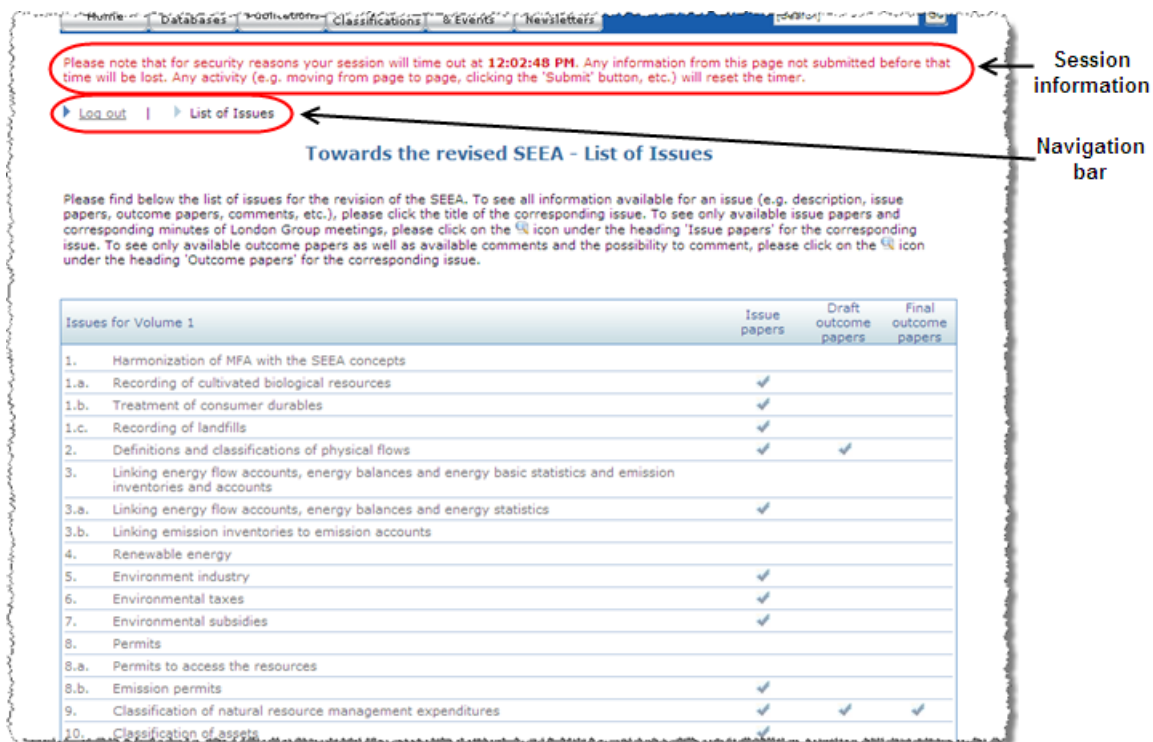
Home | Databases | Publications | Classifications | & Events | Newsletters | Search | Go

Please note that for security reasons your session will time out at 12:02:48 PM. Any information from this page not submitted before that time will be lost. Any activity (e.g. moving from page to page, clicking the 'Submit' button, etc.) will reset the timer.

Session information

Log out | List of Issues

Navigation bar

Towards the revised SEEA - List of Issues

Please find below the list of issues for the revision of the SEEA. To see all information available for an issue (e.g. description, issue papers, outcome papers, comments, etc.), please click the title of the corresponding issue. To see only available issue papers and corresponding minutes of London Group meetings, please click on the icon under the heading 'Issue papers' for the corresponding issue. To see only available outcome papers as well as available comments and the possibility to comment, please click on the icon under the heading 'Outcome papers' for the corresponding issue.

| Issues for Volume 1 | | Issue papers | Draft outcome papers | Final outcome papers |
|---|---|---|---|---|
| 1. | Harmonization of MFA with the SEEA concepts | | | |
| 1.a. | Recording of cultivated biological resources | ✔ | | |
| 1.b. | Treatment of consumer durables | ✔ | | |
| 1.c. | Recording of landfills | ✔ | | |
| 2. | Definitions and classifications of physical flows | ✔ | ✔ | |
| 3. | Linking energy flow accounts, energy balances and energy basic statistics and emission inventories and accounts | | | |
| 3.a. | Linking energy flow accounts, energy balances and energy statistics | ✔ | | |
| 3.b. | Linking emission inventories to emission accounts | | | |
| 4. | Renewable energy | | | |
| 5. | Environment industry | ✔ | | |
| 6. | Environmental taxes | ✔ | | |
| 7. | Environmental subsidies | ✔ | | |
| 8. | Permits | | | |
| 8.a. | Permits to access the resources | | | |
| 8.b. | Emission permits | ✔ | | |
| 9. | Classification of natural resource management expenditures | ✔ | ✔ | ✔ |
| 10. | Classification of assets | ✔ | | |